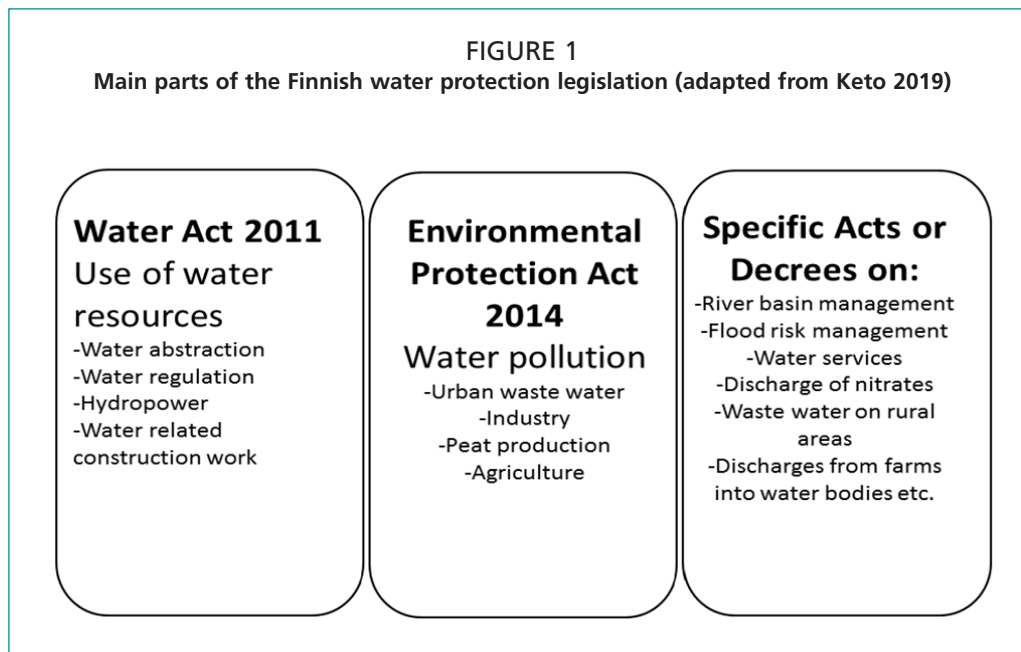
FIGURE 1
Main parts of the Finnish water protection legislation (adapted from Keto 2019)

Water Act 2011
Use of water resources
-Water abstraction
-Water regulation
-Hydropower
-Water related construction work

Environmental Protection Act 2014
Water pollution
-Urban waste water
-Industry
-Peat production
-Agriculture

Specific Acts or Decrees on:
-River basin management
-Flood risk management
-Water services
-Discharge of nitrates
-Waste water on rural areas
-Discharges from farms into water bodies etc.